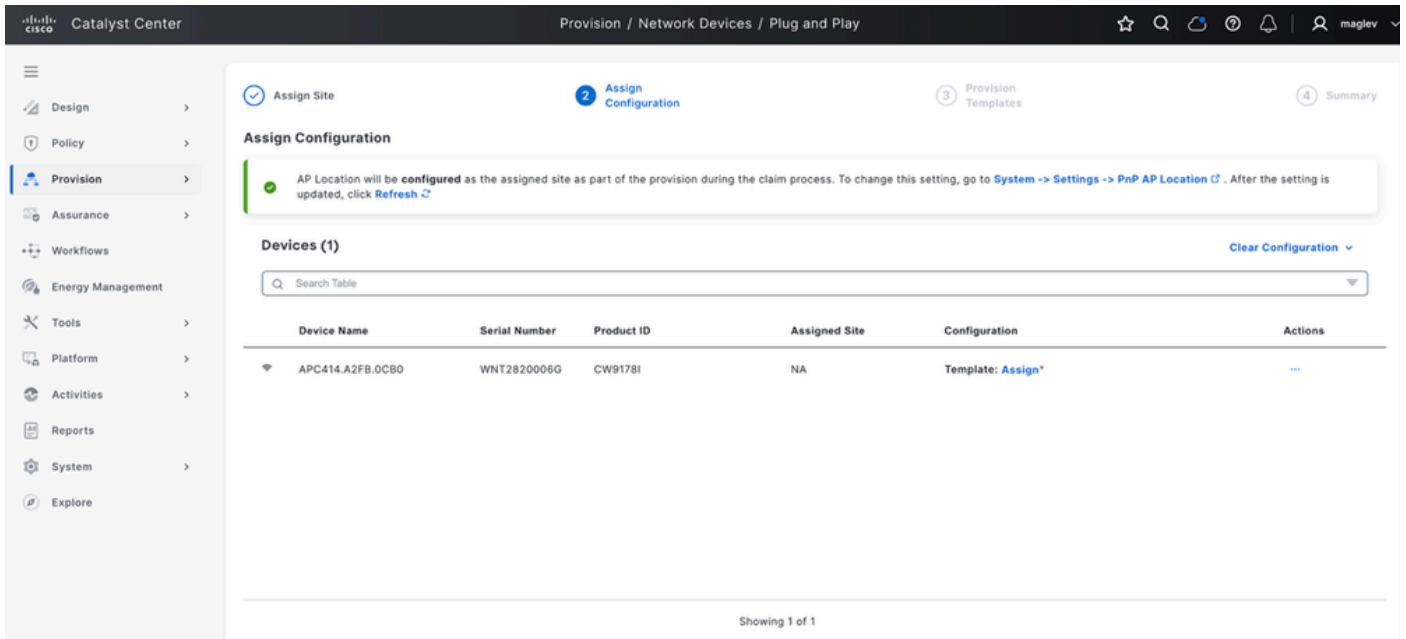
cisco Catalyst Center

Provision / Network Devices / Plug and Play

maglev

Design
Policy
Provision
Assurance
Workflows
Energy Management
Tools
Platform
Activities
Reports
System
Explore

Assign Site

2 Assign Configuration

3 Provision Templates

4 Summary

Assign Configuration

AP Location will be **configured** as the assigned site as part of the provision during the claim process. To change this setting, go to System -> Settings -> PnP AP Location . After the setting is updated, click Refresh

Devices (1)

Clear Configuration

Search Table

| Device Name | Serial Number | Product ID | Assigned Site | Configuration | Actions |
|---|---|---|---|---|---|
| APC414.A2FB.0CB0 | WNT2820006G | CW9178I | NA | Template: Assign* | ... |

Showing 1 of 1